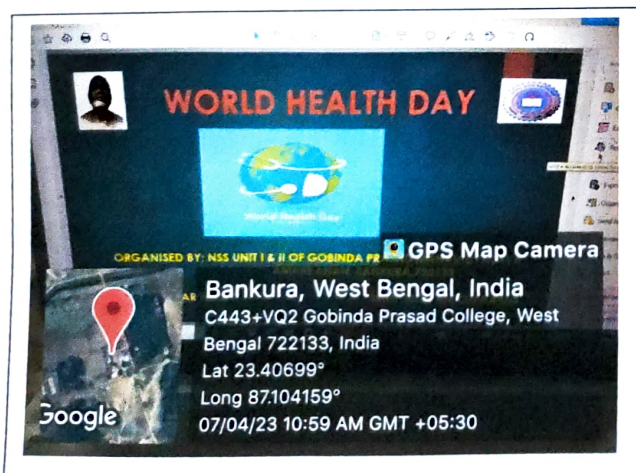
WORLD HEALTH DAY

World Health Day

ORGANISED BY: NSS UNIT I & II OF GOBINDA PR

GPS Map Camera

Bankura, West Bengal, India
C443+VQ2 Gobinda Prasad College, West Bengal 722133, India
Lat 23.40699°
Long 87.104159°
07/04/23 10:59 AM GMT +05:30

Google